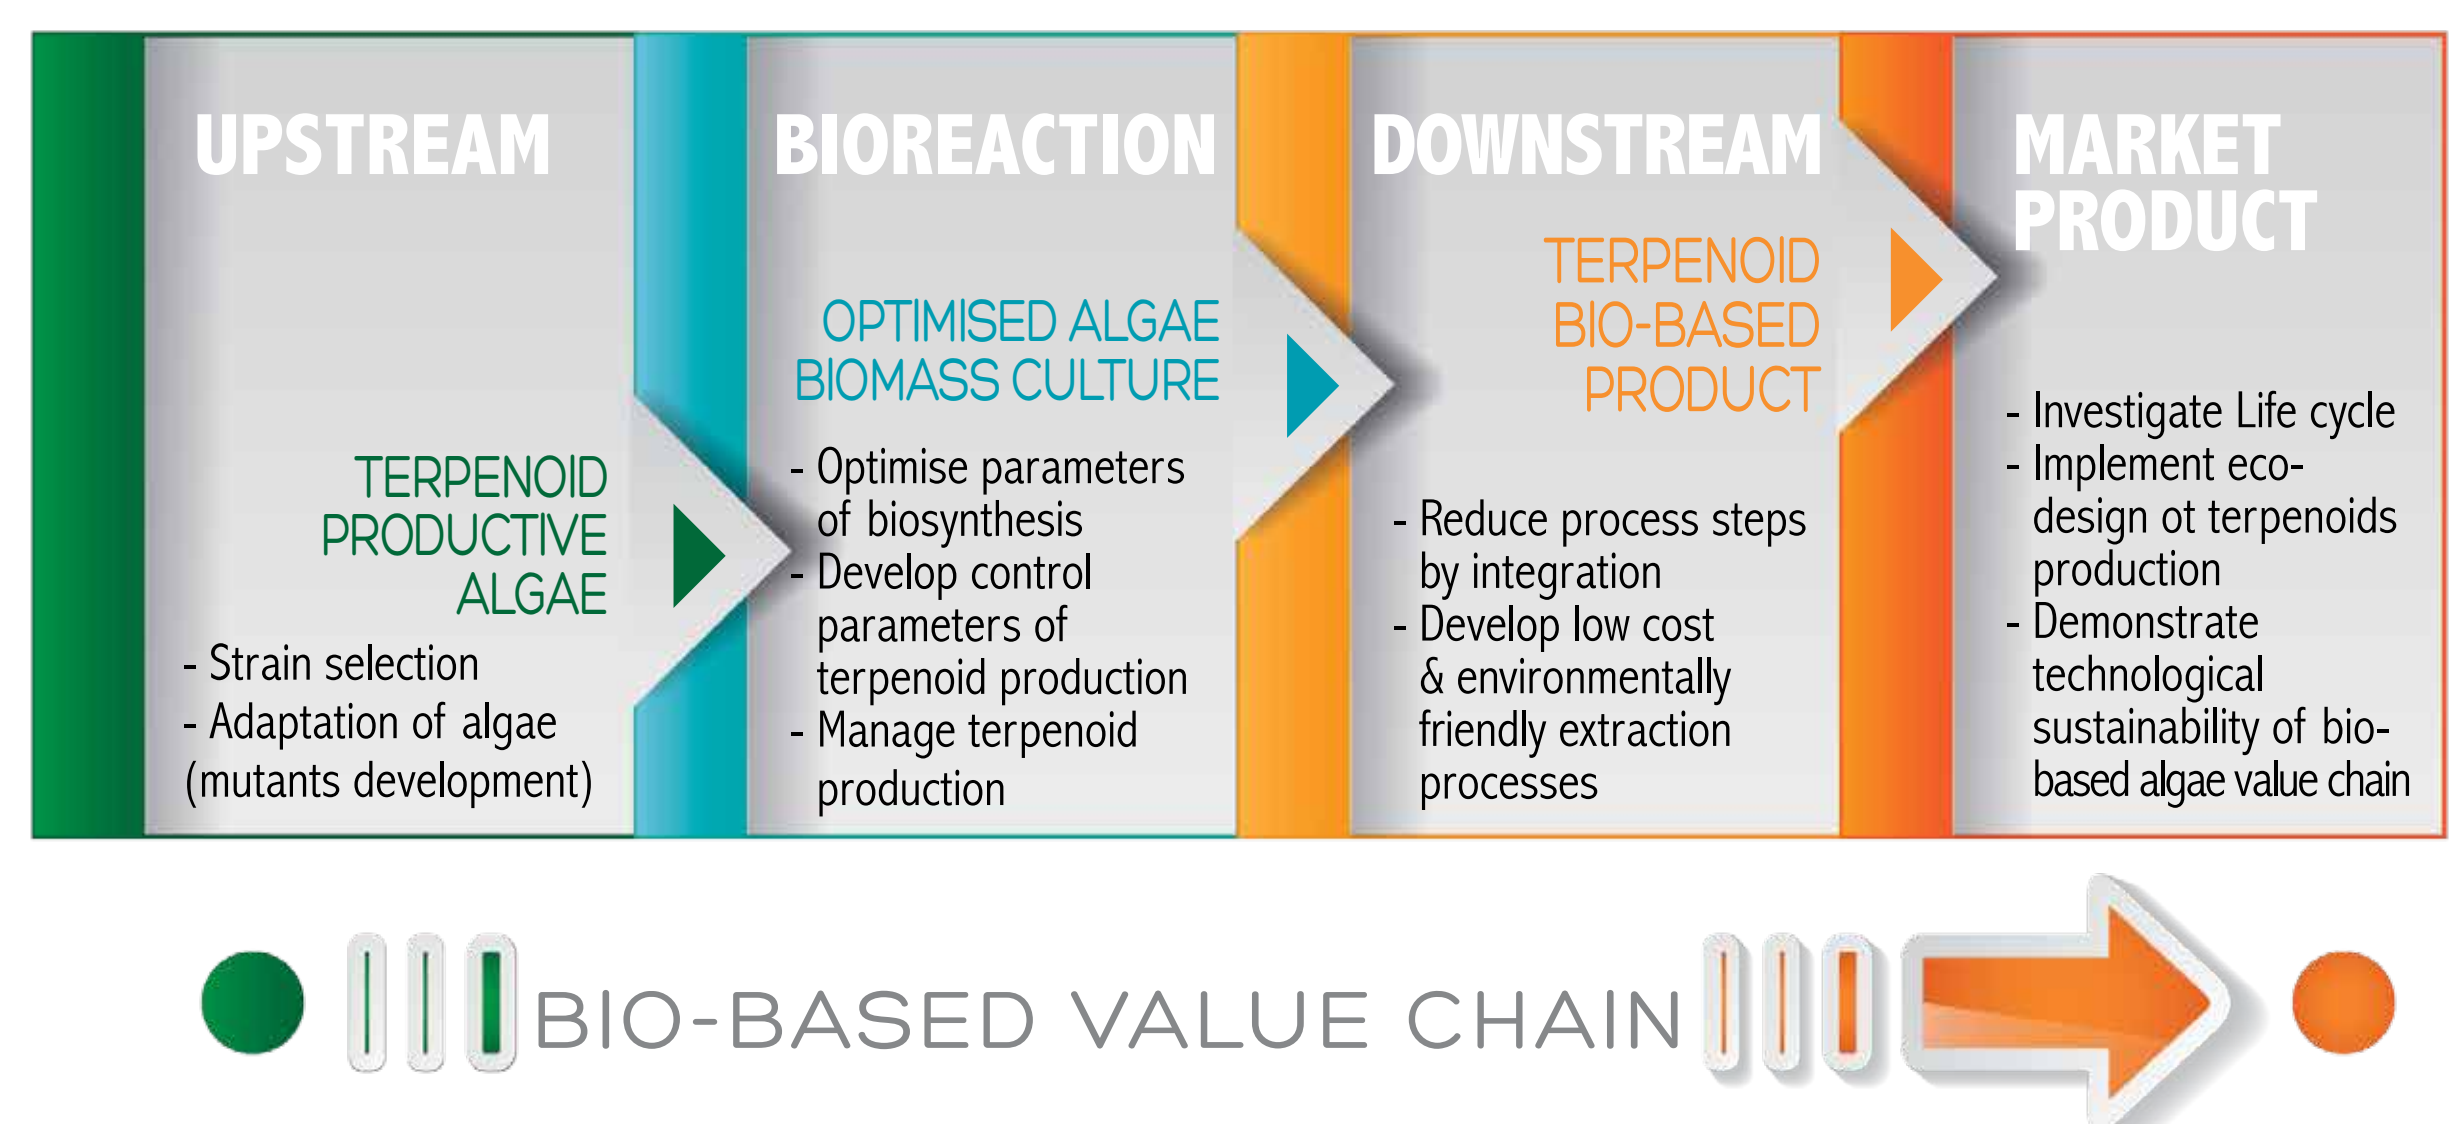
UPSTREAM

TERPENOID PRODUCTIVE ALGAE

- Strain selection
- Adaptation of algae (mutants development)

BIOREACTION

OPTIMISED ALGAE BIOMASS CULTURE

- Optimise parameters of biosynthesis
- Develop control parameters of terpenoid production
- Manage terpenoid production

DOWNSTREAM

TERPENOID BIO-BASED PRODUCT

- Reduce process steps by integration
- Develop low cost & environmentally friendly extraction processes

MARKET PRODUCT

- Investigate Life cycle
- Implement eco-design ot terpenoids production
- Demonstrate technological sustainability of bio-based algae value chain

BIO-BASED VALUE CHAIN